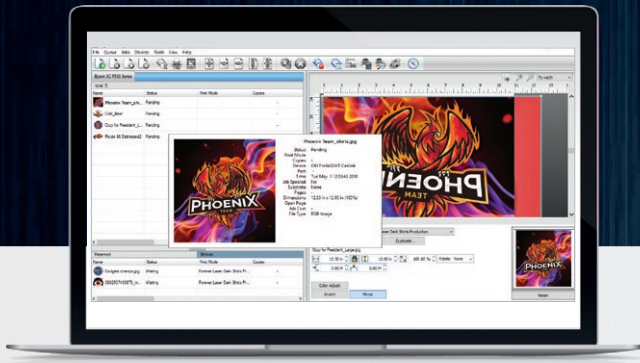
File Queue Jobs Devices Tools View Help

Epson SC-F500 Series

Name | Status | Print Mode | Copies
Phoenix Team_shirts | Pending
Cold_Beer | Pending
Guy for President_L... | Pending
Route 66 Distressed2 | Pending

Phoenix Team_shirts.jpg
Status: Pending
Print Mode:
Copies:
Device: Old Pride2Drift Control
Port:
Time: Tue May 1 12:55:43 2018
Job Spec/Info: No
Substrate: None
Pages:
Dimensions: 12.00 in x 12.00 in (100%)
Object Pages:
Job Cost:
File Type: RGB Image

PHOENIX TEAM

PHOENIX TEAM

Reserved | Group
Name | Status | Print Mode | Copies
Scotgeist champs.jpg | Waiting | Forever Laser Dark Shirts Pr...
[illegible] | Waiting | Forever Laser Dark Shirts Pr...

Guy for President_Large.jpg

Color Adjust
Invert | Mirror

Reset

75 %